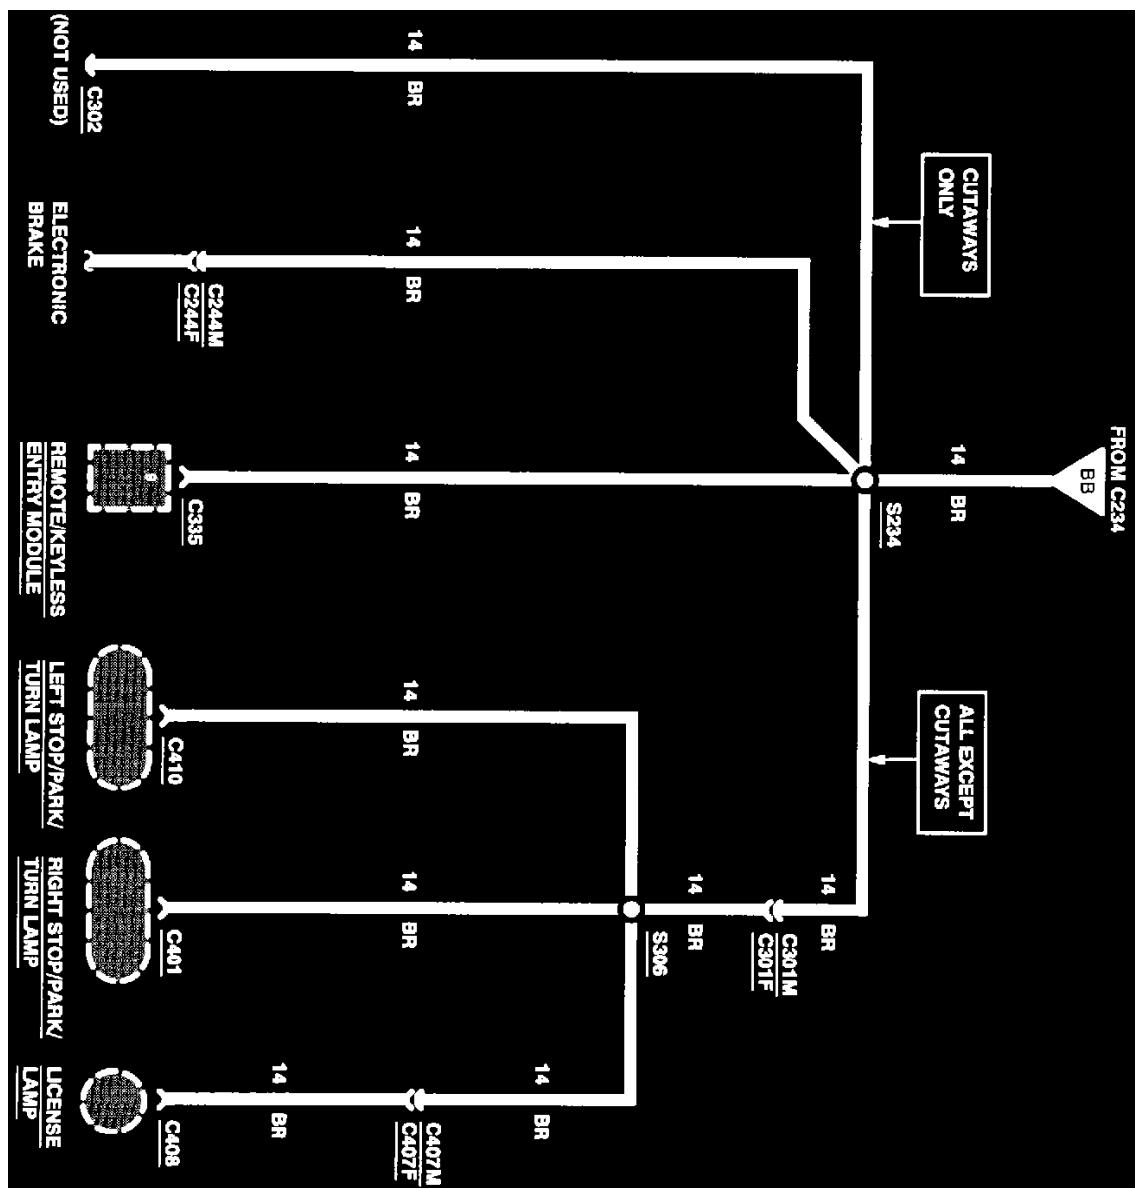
FROM C234
BB
14
BR
S234

CUTAWAYS ONLY

ALL EXCEPT CUTAWAYS

14
BR

14
BR
C244M
C244F
ELECTRONIC BRAKE

14
BR
C335
REMOTE/KEYLESS ENTRY MODULE

14
BR
C301M
C301F

14
BR
S306

14
BR
C410
LEFT STOP/PARK/TURN LAMP

14
BR
C401
RIGHT STOP/PARK/TURN LAMP

14
BR
C407M
C407F

14
BR
C408
LICENSE LAMP

14
BR
C302
(NOT USED)